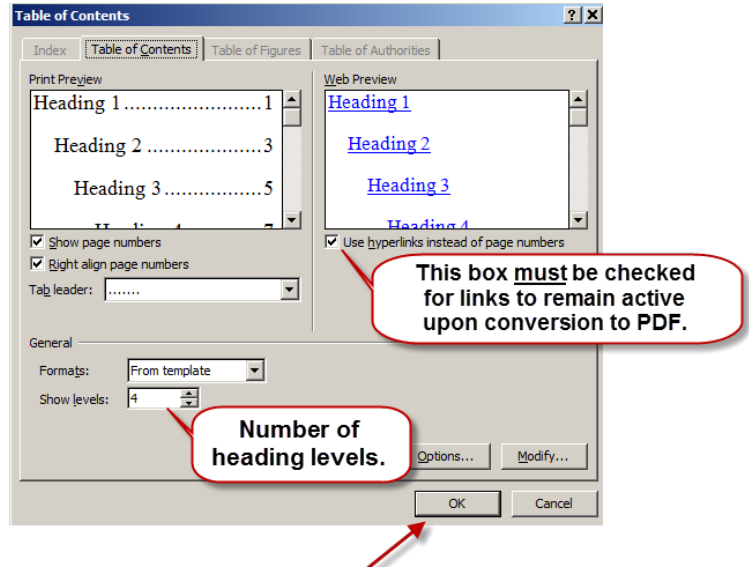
Table of Contents ? X

Index | Table of Contents | Table of Figures | Table of Authorities

Print Preview

Heading 1 ........................1

Heading 2 ....................3

Heading 3 ................5

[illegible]

Show page numbers

Right align page numbers

Tab leader: .......

Web Preview

Heading 1

Heading 2

Heading 3

Heading 4

Use hyperlinks instead of page numbers

This box must be checked for links to remain active upon conversion to PDF.

General

Formats: From template

Show levels: 4

Number of heading levels.

Options...

Modify...

OK

Cancel